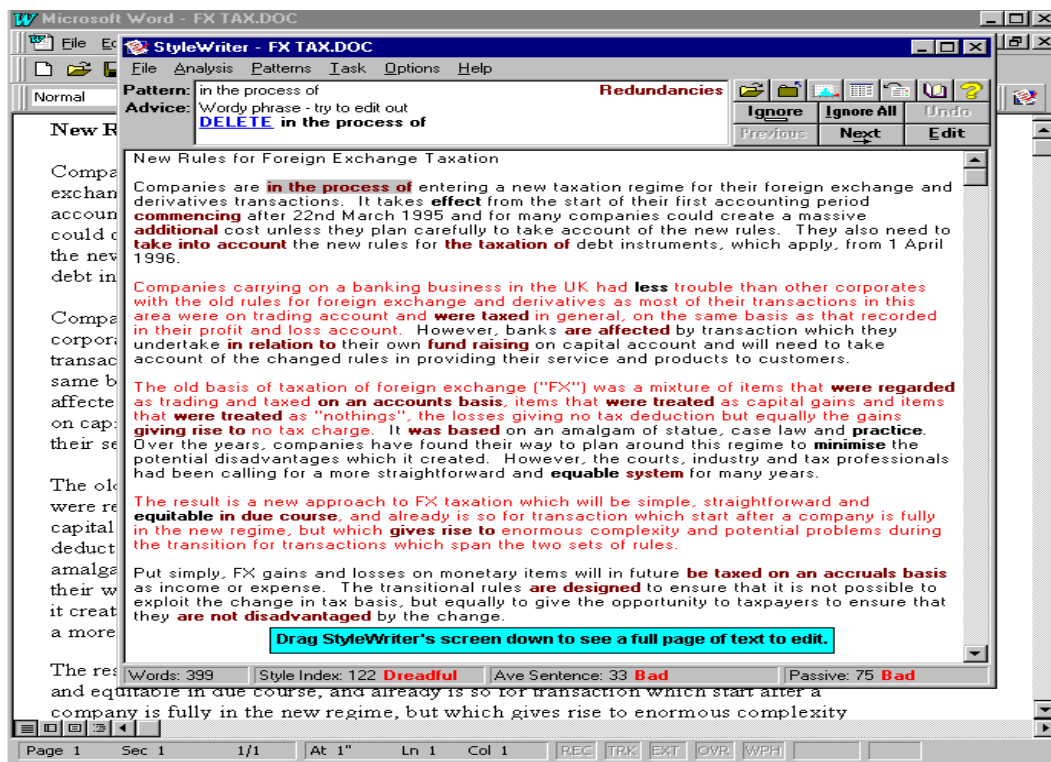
Microsoft Word - FX TAX.DOC

File Ed

Normal

New R

Compa exchan accoun could c the new debt in

Compa corpora transac same b affecte on cap their se

The old were re capital deduct amalga their w it creat a more

StyleWriter - FX TAX.DOC

File Analysis Patterns Task Options Help

Pattern: in the process of Redundancies
Advice: Wordy phrase - try to edit out
DELETE in the process of

Ignore Ignore All Undo
Previous Next Edit

New Rules for Foreign Exchange Taxation

Companies are in the process of entering a new taxation regime for their foreign exchange and derivatives transactions. It takes effect from the start of their first accounting period commencing after 22nd March 1995 and for many companies could create a massive additional cost unless they plan carefully to take account of the new rules. They also need to take into account the new rules for the taxation of debt instruments, which apply, from 1 April 1996.

Companies carrying on a banking business in the UK had less trouble than other corporates with the old rules for foreign exchange and derivatives as most of their transactions in this area were on trading account and were taxed in general, on the same basis as that recorded in their profit and loss account. However, banks are affected by transaction which they undertake in relation to their own fund raising on capital account and will need to take account of the changed rules in providing their service and products to customers.

The old basis of taxation of foreign exchange ("FX") was a mixture of items that were regarded as trading and taxed on an accounts basis, items that were treated as capital gains and items that were treated as "nothings", the losses giving no tax deduction but equally the gains giving rise to no tax charge. It was based on an amalgam of statue, case law and practice. Over the years, companies have found their way to plan around this regime to minimise the potential disadvantages which it created. However, the courts, industry and tax professionals had been calling for a more straightforward and equable system for many years.

The result is a new approach to FX taxation which will be simple, straightforward and equitable in due course, and already is so for transaction which start after a company is fully in the new regime, but which gives rise to enormous complexity and potential problems during the transition for transactions which span the two sets of rules.

Put simply, FX gains and losses on monetary items will in future be taxed on an accruals basis as income or expense. The transitional rules are designed to ensure that it is not possible to exploit the change in tax basis, but equally to give the opportunity to taxpayers to ensure that they are not disadvantaged by the change.

Drag StyleWriter's screen down to see a full page of text to edit.

Words: 399 | Style Index: 122 Dreadful | Ave Sentence: 33 Bad | Passive: 75 Bad

The res and equitable in due course, and already is so for transaction which start after a company is fully in the new regime, but which gives rise to enormous complexity

Page 1 Sec 1 1/1 At 1" Ln 1 Col 1 REC TRK EXT OVR WPH